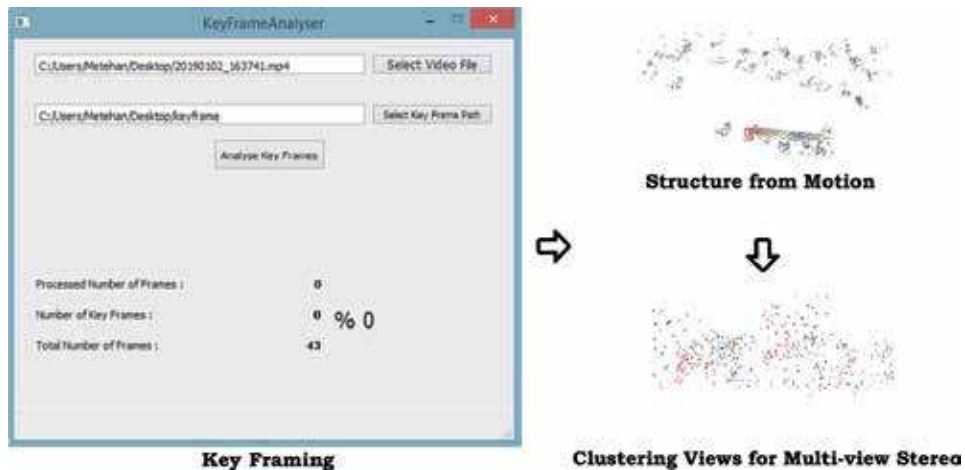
KeyFrameAnalyser

C:/Users/Metehan/Desktop/20190102_163741.mp4

Select Video File

C:/Users/Metehan/Desktop/keyframe

Select Key Frame Path

Analyse Key Frames

Processed Number of Frames : 0

Number of Key Frames : 0 % 0

Total Number of Frames : 43

Key Framing

Structure from Motion

Clustering Views for Multi-view Stereo